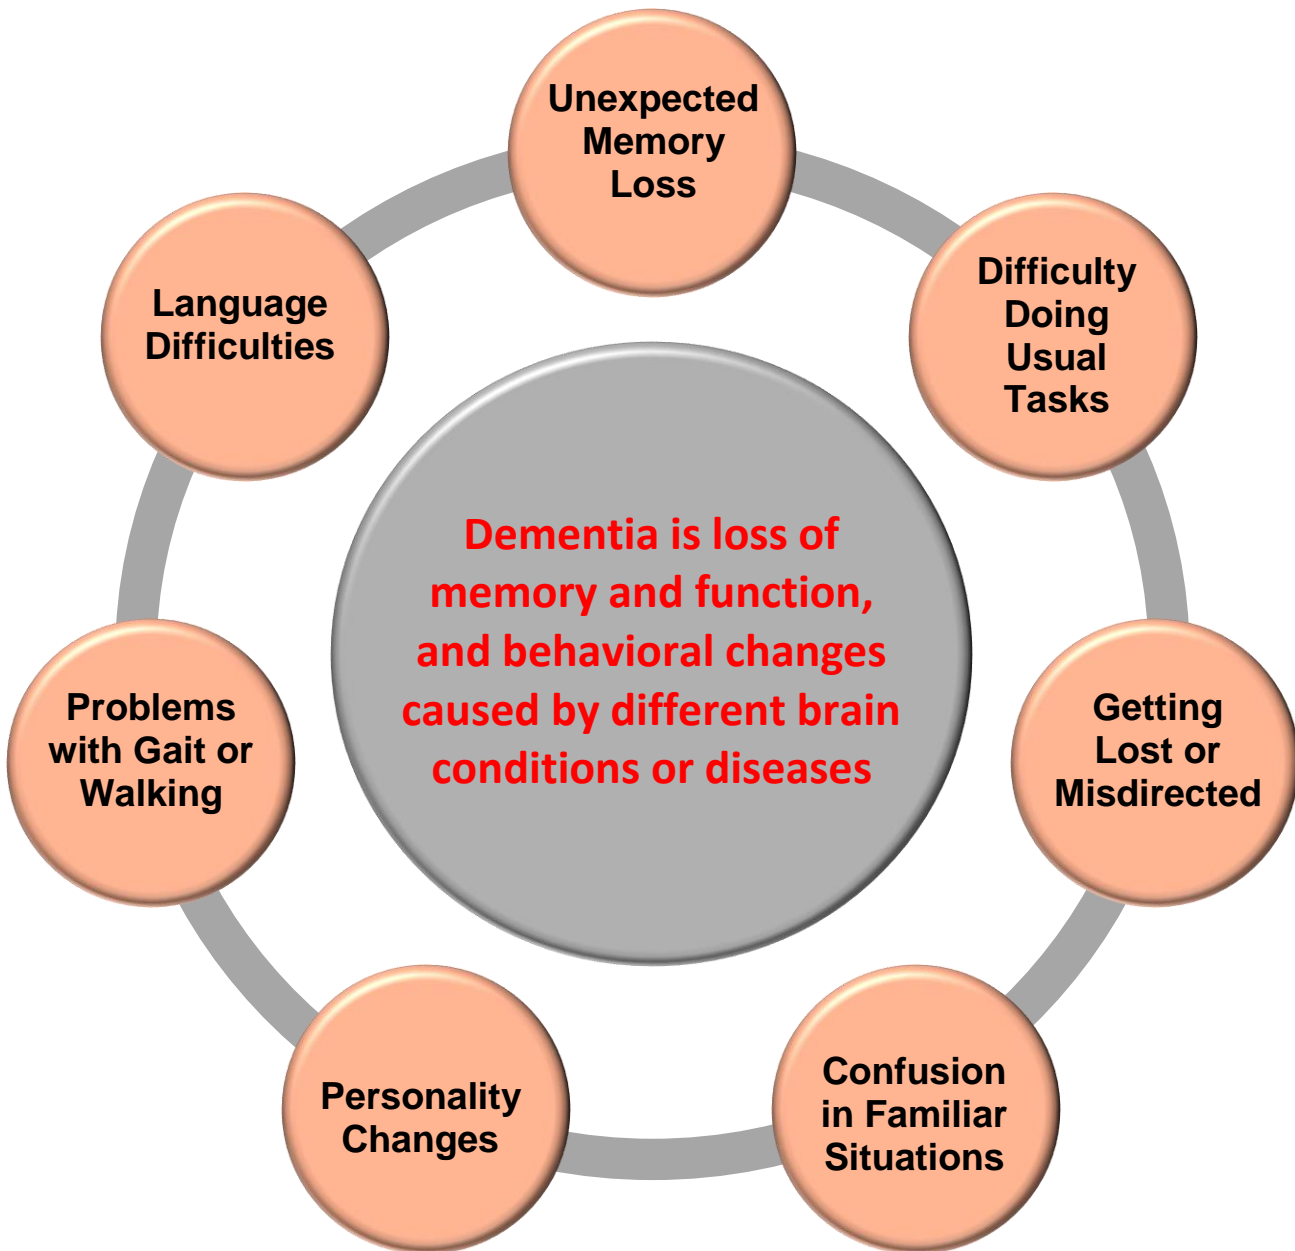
Unexpected Memory Loss

Difficulty Doing Usual Tasks

Getting Lost or Misdirected

Confusion in Familiar Situations

Personality Changes

Problems with Gait or Walking

Language Difficulties

Dementia is loss of memory and function, and behavioral changes caused by different brain conditions or diseases